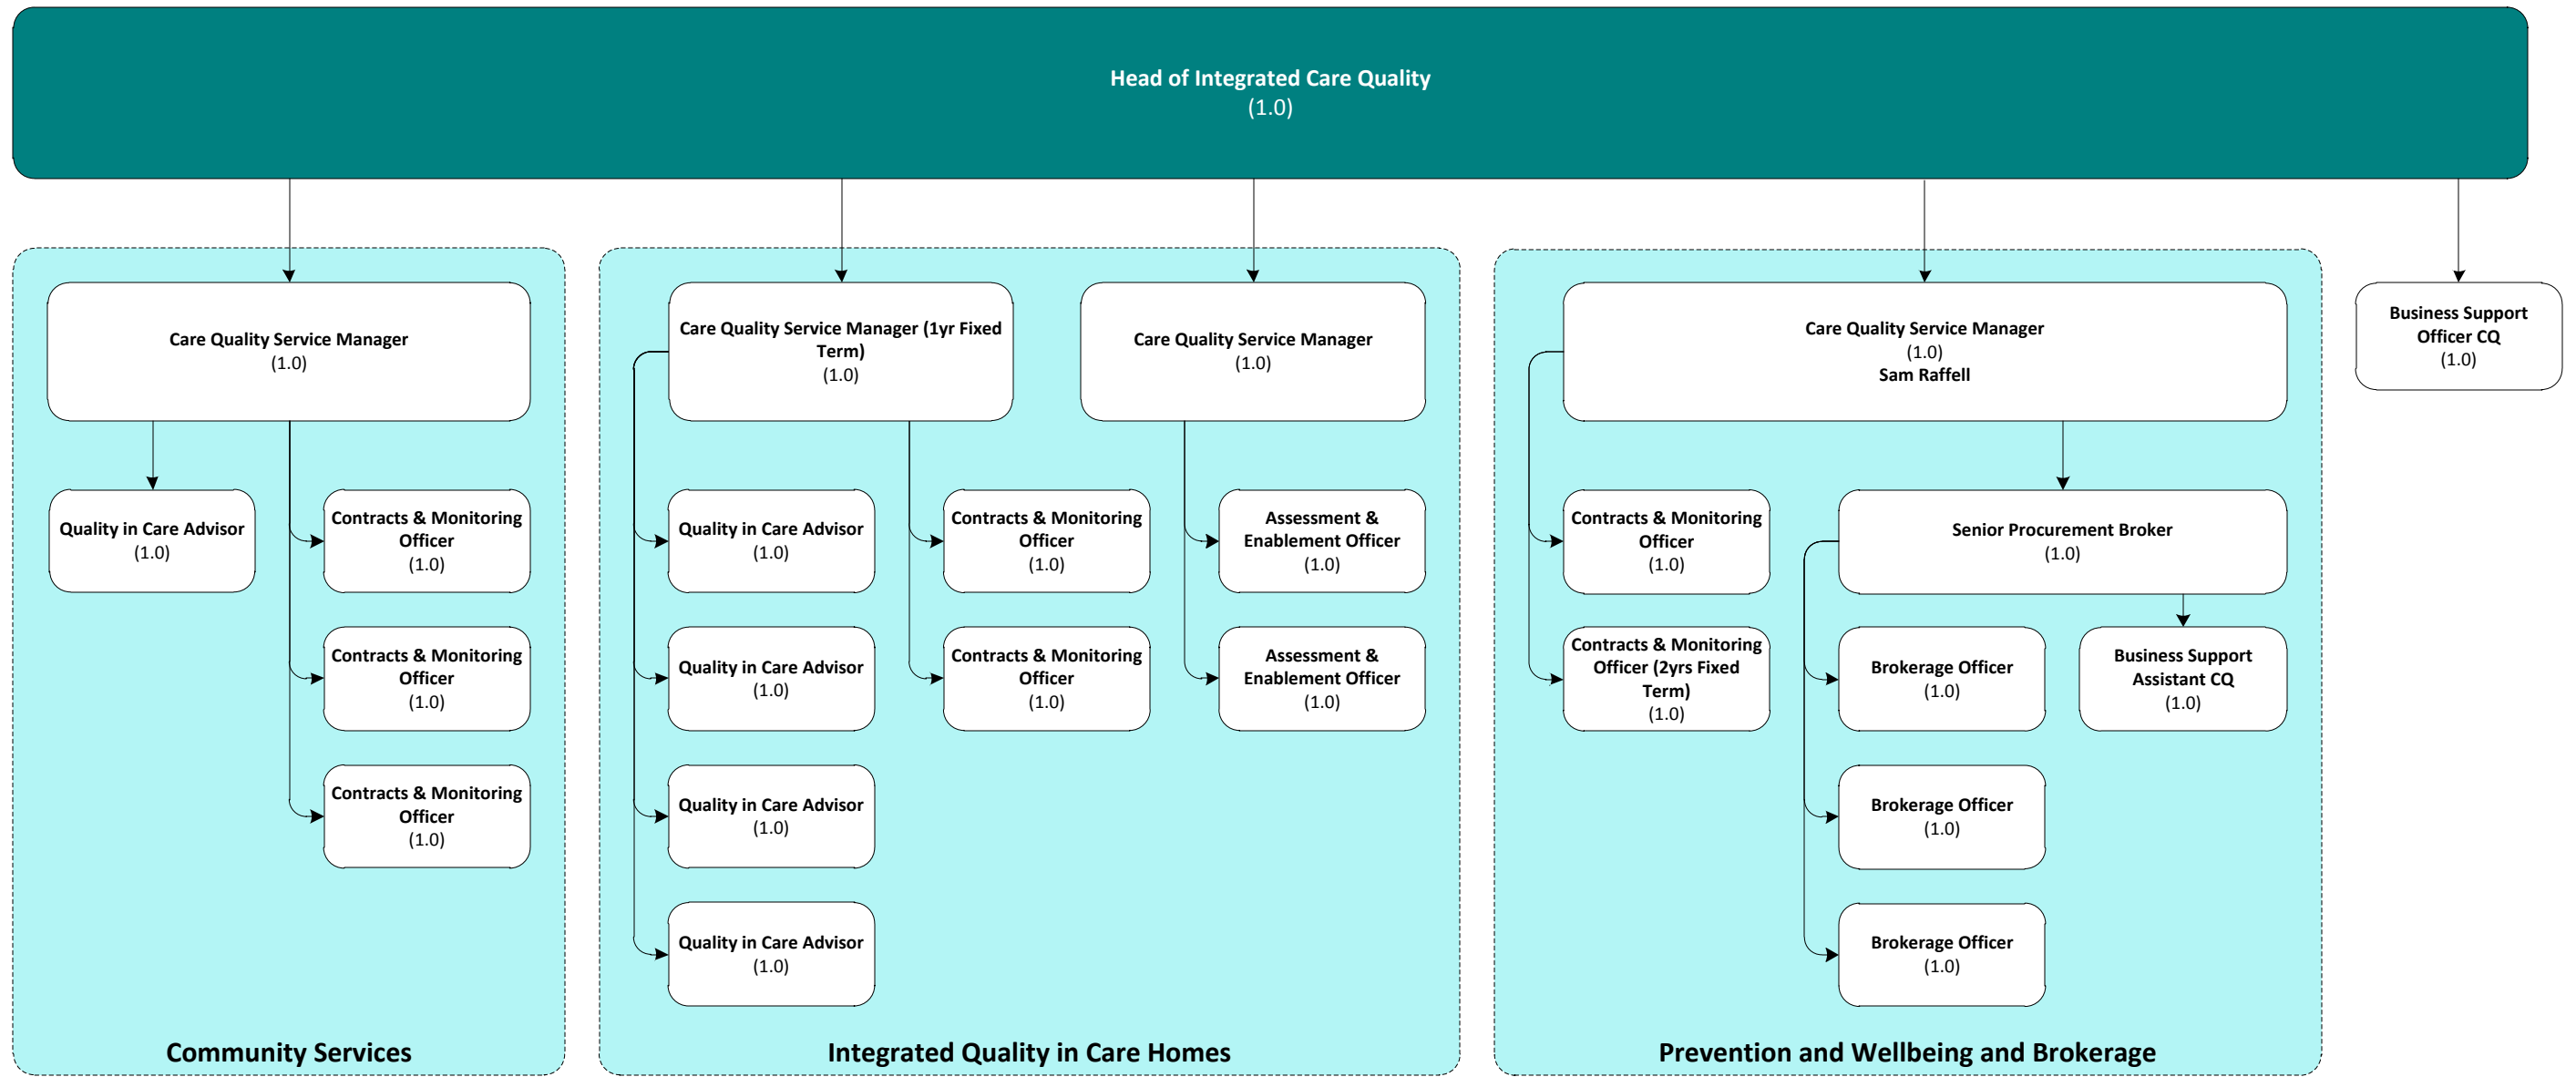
Head of Integrated Care Quality
(1.0)

Care Quality Service Manager
(1.0)

Quality in Care Advisor
(1.0)

Contracts & Monitoring Officer
(1.0)

Contracts & Monitoring Officer
(1.0)

Contracts & Monitoring Officer
(1.0)

Community Services

Care Quality Service Manager (1yr Fixed Term)
(1.0)

Quality in Care Advisor
(1.0)

Quality in Care Advisor
(1.0)

Quality in Care Advisor
(1.0)

Quality in Care Advisor
(1.0)

Contracts & Monitoring Officer
(1.0)

Contracts & Monitoring Officer
(1.0)

Care Quality Service Manager
(1.0)

Assessment & Enablement Officer
(1.0)

Assessment & Enablement Officer
(1.0)

Integrated Quality in Care Homes

Care Quality Service Manager
(1.0)
Sam Raffell

Contracts & Monitoring Officer
(1.0)

Contracts & Monitoring Officer (2yrs Fixed Term)
(1.0)

Senior Procurement Broker
(1.0)

Brokerage Officer
(1.0)

Business Support Assistant CQ
(1.0)

Brokerage Officer
(1.0)

Brokerage Officer
(1.0)

Prevention and Wellbeing and Brokerage

Business Support Officer CQ
(1.0)